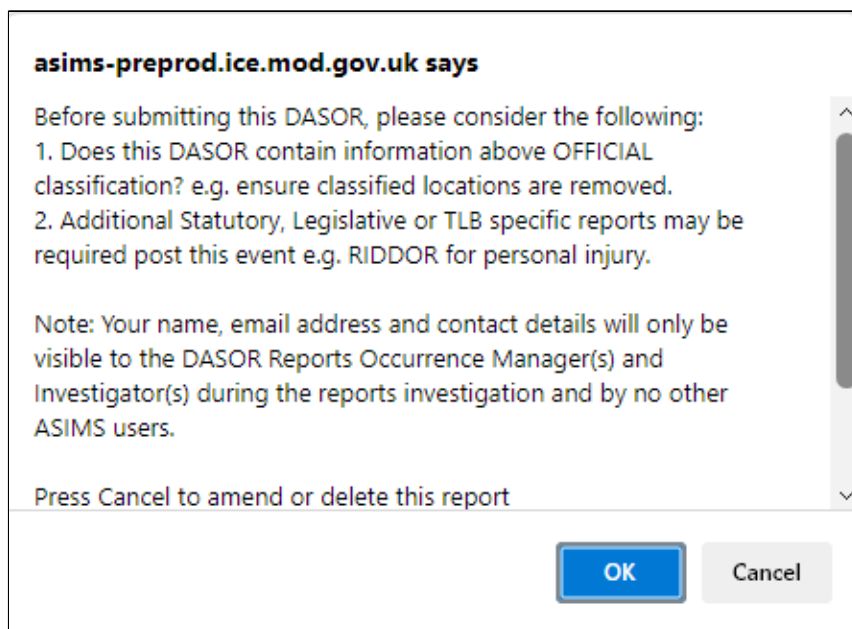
asims-preprod.ice.mod.gov.uk says

Before submitting this DASOR, please consider the following:
1. Does this DASOR contain information above OFFICIAL classification? e.g. ensure classified locations are removed.
2. Additional Statutory, Legislative or TLB specific reports may be required post this event e.g. RIDDOR for personal injury.

Note: Your name, email address and contact details will only be visible to the DASOR Reports Occurrence Manager(s) and Investigator(s) during the reports investigation and by no other ASIMS users.

Press Cancel to amend or delete this report

OK

Cancel